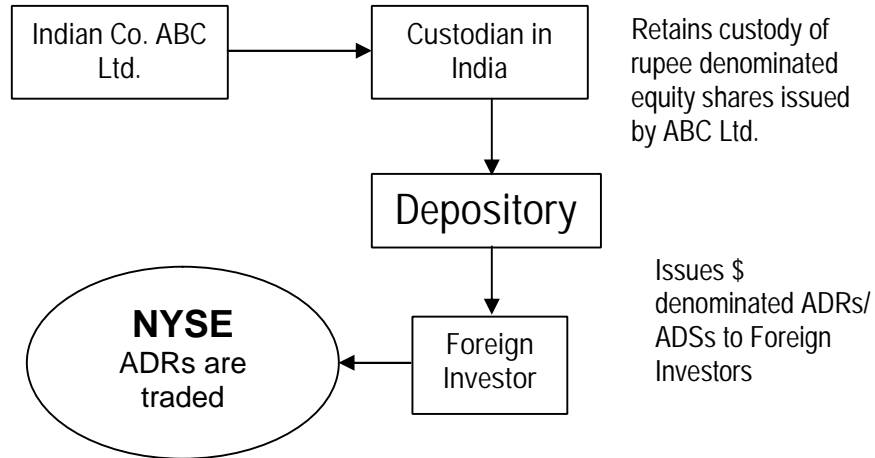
Indian Co. ABC Ltd.

Custodian in India

Retains custody of rupee denominated equity shares issued by ABC Ltd.

Depository

Issues \$ denominated ADRs/ ADSs to Foreign Investors

NYSE
ADRs are traded

Foreign Investor